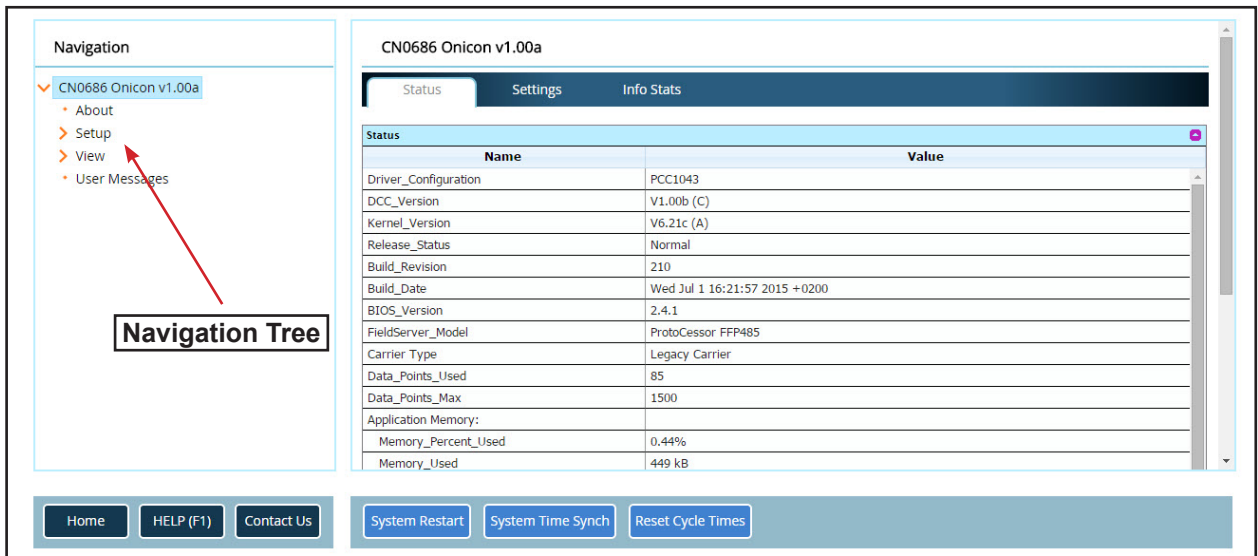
Navigation

CN0686 Onicon v1.00a
About
Setup
View
User Messages

Navigation Tree

CN0686 Onicon v1.00a

Status Settings Info Stats

Status

| Name | Value |
|---|---|
| Driver_Configuration | PCC1043 |
| DCC_Version | V1.00b (C) |
| Kernel_Version | V6.21c (A) |
| Release_Status | Normal |
| Build_Revision | 210 |
| Build_Date | Wed Jul 1 16:21:57 2015 +0200 |
| BIOS_Version | 2.4.1 |
| FieldServer_Model | ProtoCessor FFP485 |
| Carrier Type | Legacy Carrier |
| Data_Points_Used | 85 |
| Data_Points_Max | 1500 |
| Application Memory: | |
| Memory_Percent_Used | 0.44% |
| Memory_Used | 449 kB |

Home HELP (F1) Contact Us

System Restart System Time Synch Reset Cycle Times